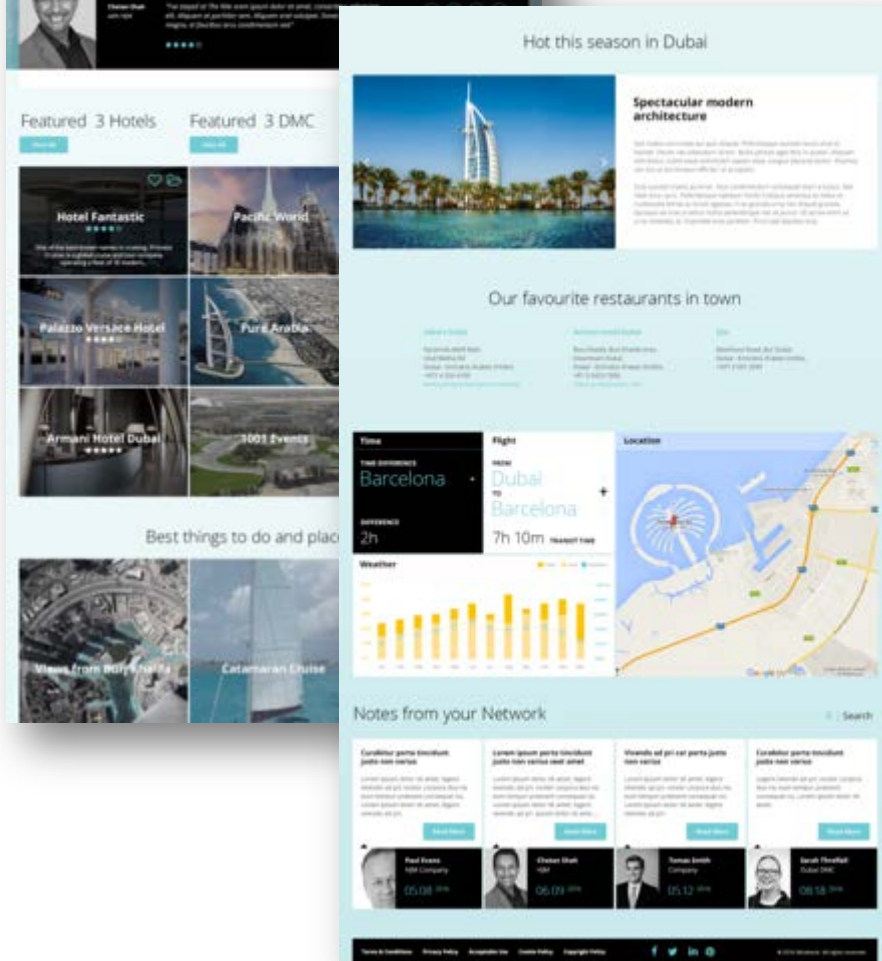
Chetan Shah

Featured 3 Hotels

View All

Featured 3 DMC

View All

Hotel Fantastic

Pacific World

Palazzo Versace Hotel

Pure Arabia

Armani Hotel Dubai

1001 Events

Best things to do and plac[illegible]

Views from Burj Khalifa

Catamaran Cruise

Hot this season in Dubai

Spectacular modern architecture

Our favourite restaurants in town

Time

TIME DIFFERENCE

Barcelona

DIFFERENCE

2h

Flight

FROM

Dubai

TO

Barcelona

7h 10m TRANSIT TIME

Location

Weather

Notes from your Network

Search

Curabitur porta tincidunt justo non varius

Lorem ipsum porta tincidunt justo non varius sed amet

Vivamus ad pri cur porta justo non varius

Curabitur porta tincidunt justo non varius

Read More

Read More

Read More

Read More

Paul Evans

NJB Company

05.08

Chetan Shah

NJB

06.09

Tomas Smith

Company

05.12

Sarah Threlfall

Dubai DMC

08.18

Terms & Conditions Privacy Policy Acceptable Use Cookie Policy Copyright Policy